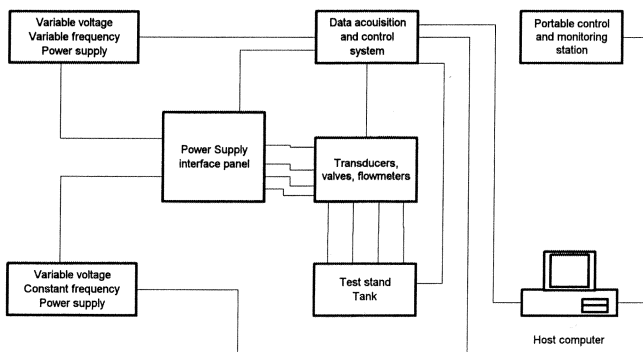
Variable voltage
Variable frequency
Power supply

Data acquisition
and control
system

Portable control
and monitoring
station

Power Supply
interface panel

Transducers,
valves, flowmeters

Variable voltage
Constant frequency
Power supply

Test stand
Tank

Host computer